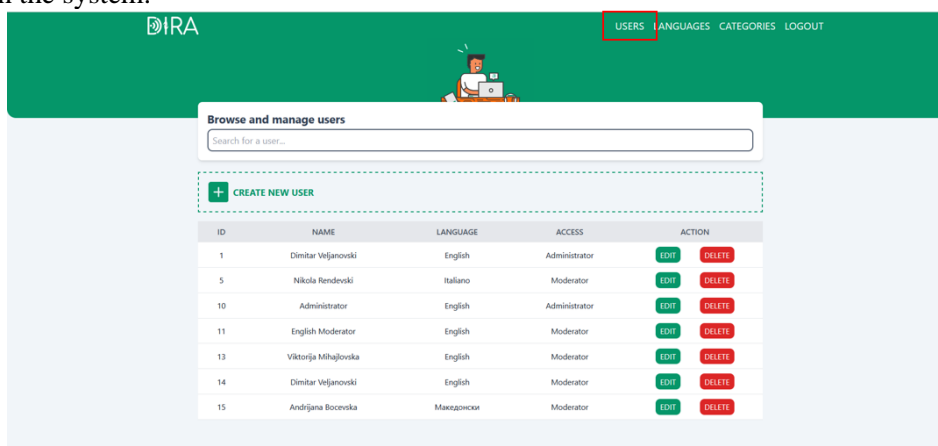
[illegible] the system.

DIRA

USERS LANGUAGES CATEGORIES LOGOUT

Browse and manage users

Search for a user...

+ CREATE NEW USER

| ID | NAME | LANGUAGE | ACCESS | ACTION |
|---|---|---|---|---|
| 1 | Dimitar Veljanovski | English | Administrator | EDIT DELETE |
| 5 | Nikola Rendevski | Italiano | Moderator | EDIT DELETE |
| 10 | Administrator | English | Administrator | EDIT DELETE |
| 11 | English Moderator | English | Moderator | EDIT DELETE |
| 13 | Viktorija Mihajlovska | English | Moderator | EDIT DELETE |
| 14 | Dimitar Veljanovski | English | Moderator | EDIT DELETE |
| 15 | Andrijana Bocevska | Македонски | Moderator | EDIT DELETE |